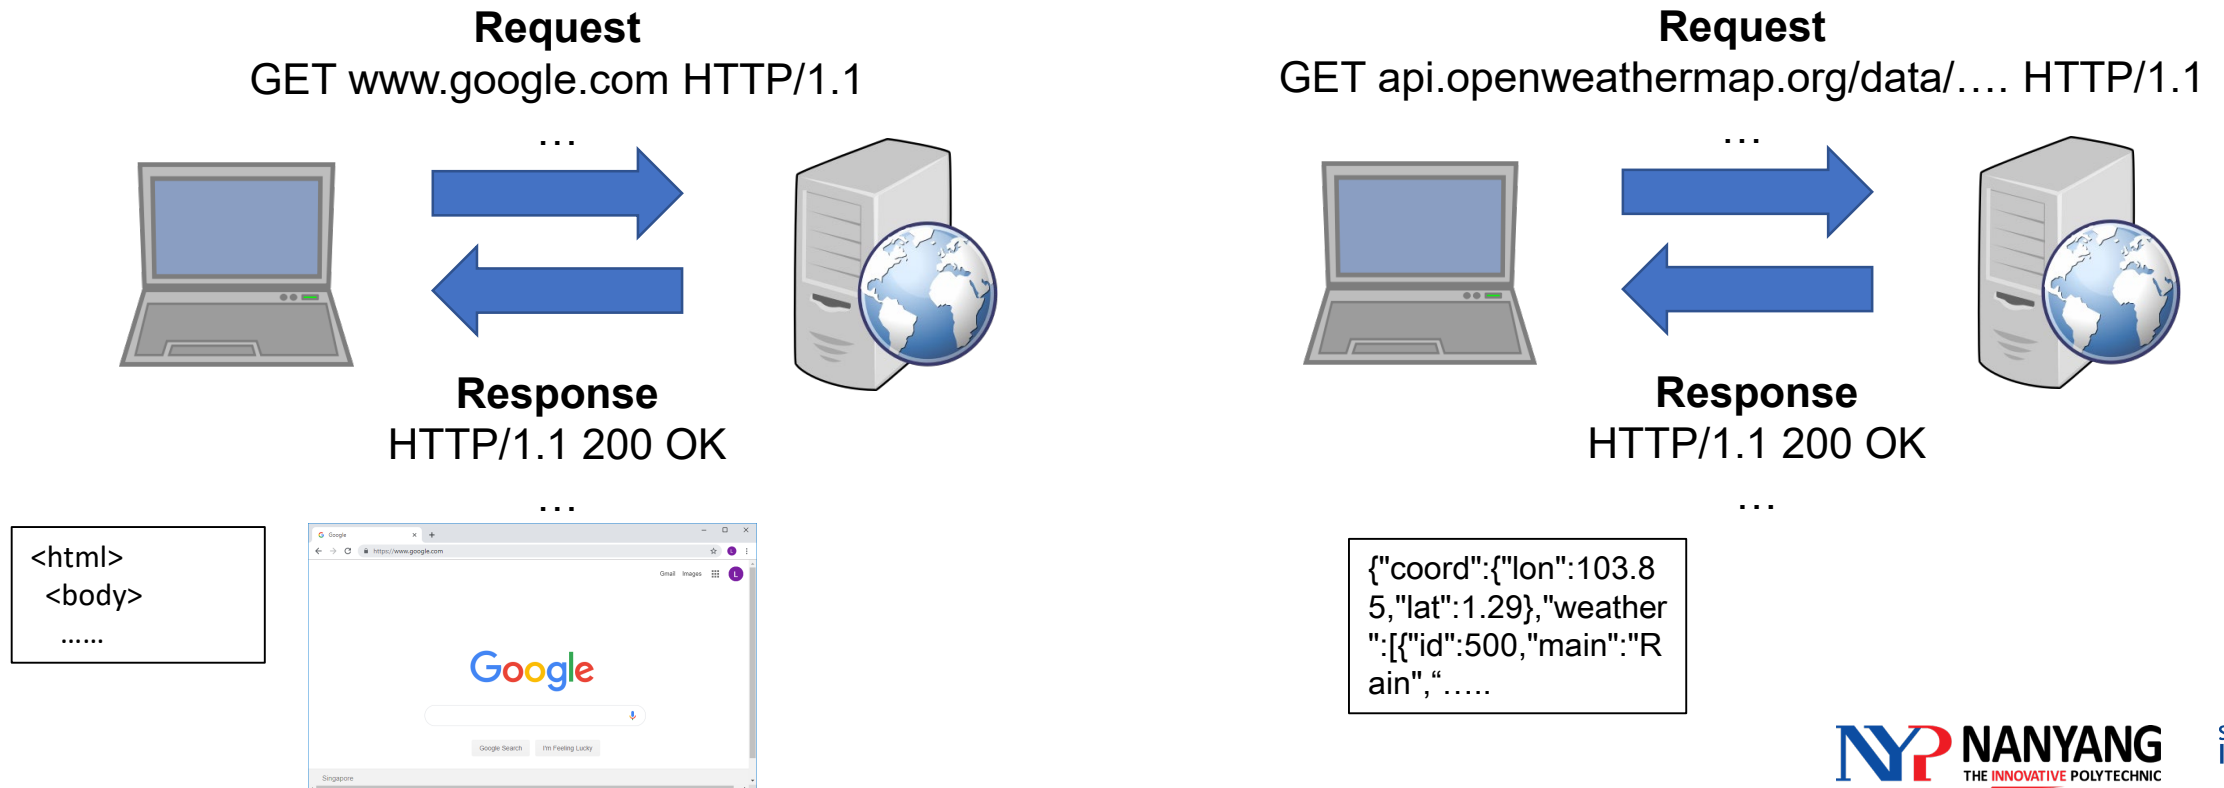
Request
GET www.google.com HTTP/1.1
...

Response
HTTP/1.1 200 OK
...

<html>
<body>
......

Google
https://www.google.com
Gmail Images
Google
Google Search I'm Feeling Lucky
Singapore

Request
GET api.openweathermap.org/data/…. HTTP/1.1
...

Response
HTTP/1.1 200 OK
...

{"coord":{"lon":103.85,"lat":1.29},"weather":[{"id":500,"main":"Rain",“.....

NYP NANYANG
THE INNOVATIVE POLYTECHNIC